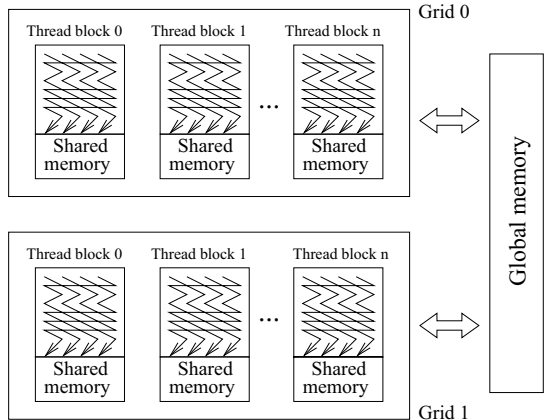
Grid 0

Thread block 0

Shared memory

Thread block 1

Shared memory

...

Thread block n

Shared memory

Thread block 0

Shared memory

Thread block 1

Shared memory

...

Thread block n

Shared memory

Grid 1

Global memory